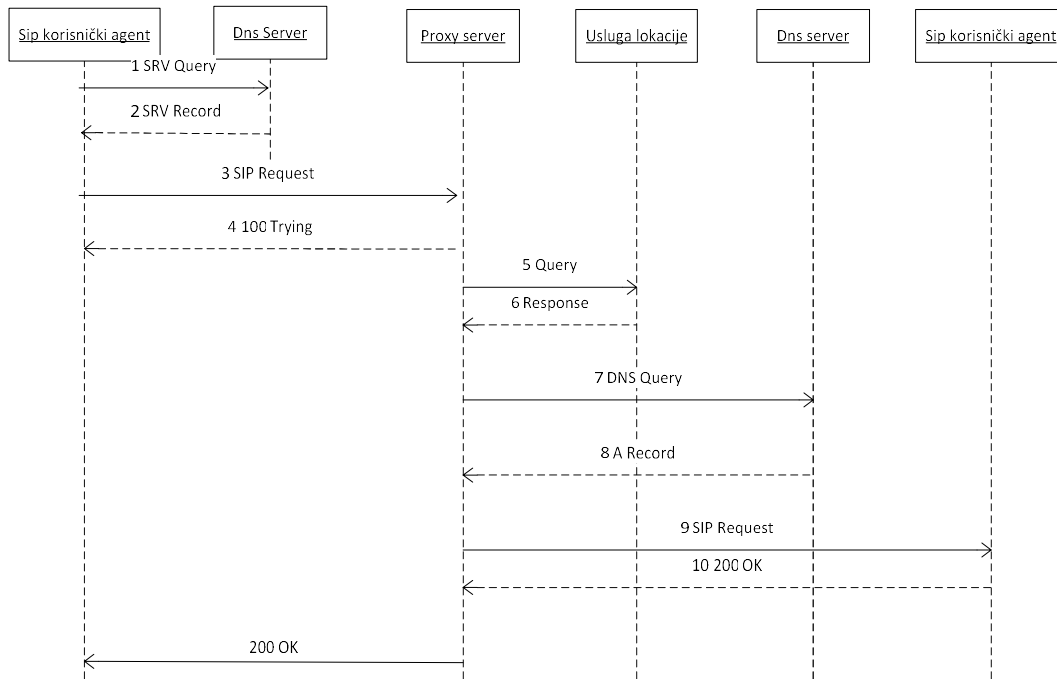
Sip korisnički agent

Dns Server

Proxy server

Usluga lokacije

Dns server

Sip korisnički agent

1 SRV Query

2 SRV Record

3 SIP Request

4 100 Trying

5 Query

6 Response

7 DNS Query

8 A Record

9 SIP Request

10 200 OK

200 OK